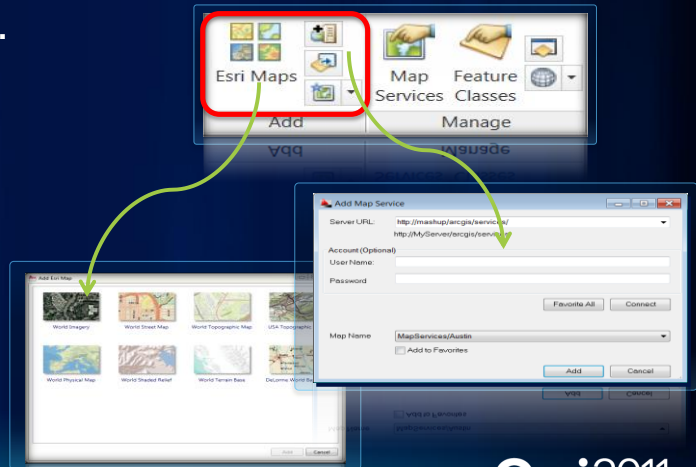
Esri Maps
Map Services
Feature Classes
Add
Manage

Add Map Service
Server URL: http://mashup/arcgis/services/
http://MyServer/arcgis/services
Account (Optional)
User Name:
Password
Favorite All
Connect
Map Name
MapServices/Austin
Add to Favorites
Add
Cancel

Add Esri Map
World Imagery
World Street Map
World Topographic Map
USA Topographic
World Physical Map
World Shaded Relief
World Terrain Base
DeLorme World Base
Add
Cancel